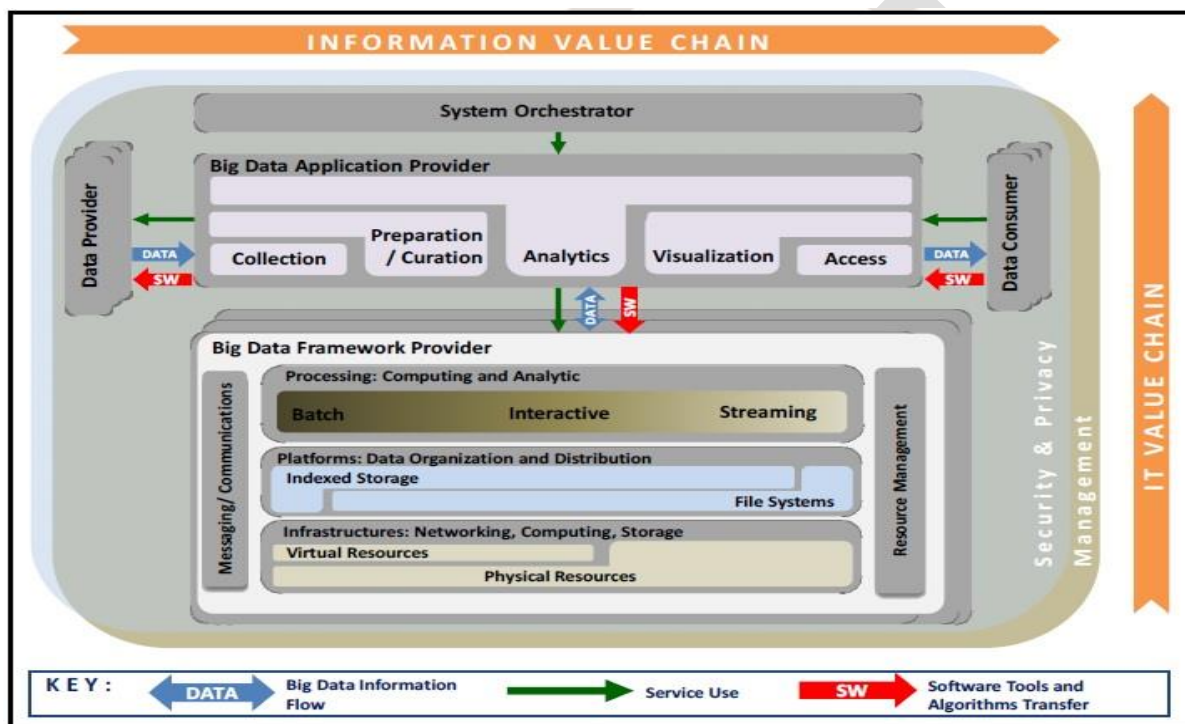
INFORMATION VALUE CHAIN

System Orchestrator

Big Data Application Provider

Data Provider

DATA

SW

Collection

Preparation / Curation

Analytics

Visualization

Access

DATA

SW

Data Consumer

DATA

SW

Big Data Framework Provider

Messaging/ Communications

Processing: Computing and Analytic

Batch

Interactive

Streaming

Platforms: Data Organization and Distribution

Indexed Storage

File Systems

Infrastructures: Networking, Computing, Storage

Virtual Resources

Physical Resources

Resource Management

Security & Privacy

Management

IT VALUE CHAIN

KEY:

DATA

Big Data Information Flow

Service Use

SW

Software Tools and Algorithms Transfer